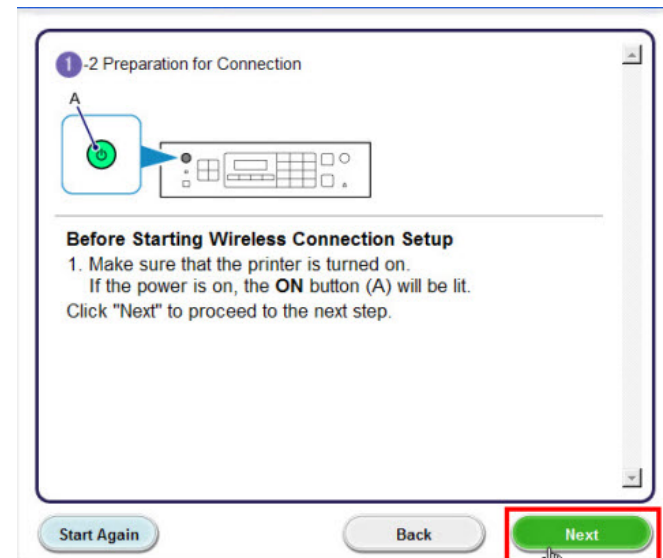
1-2 Preparation for Connection

A

Before Starting Wireless Connection Setup
1. Make sure that the printer is turned on.
If the power is on, the ON button (A) will be lit.
Click "Next" to proceed to the next step.

Start Again
Back
Next